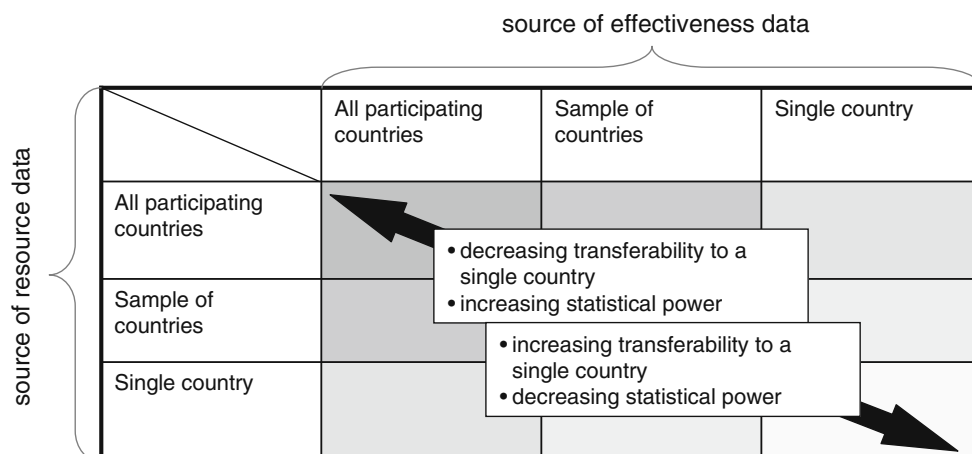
source of effectiveness data

source of resource data

| | All participating countries | Sample of countries | Single country |
|---|---|---|---|
| All participating countries | | | |
| Sample of countries | | | |
| Single country | | | |

• decreasing transferability to a single country
• increasing statistical power

• increasing transferability to a single country
• decreasing statistical power